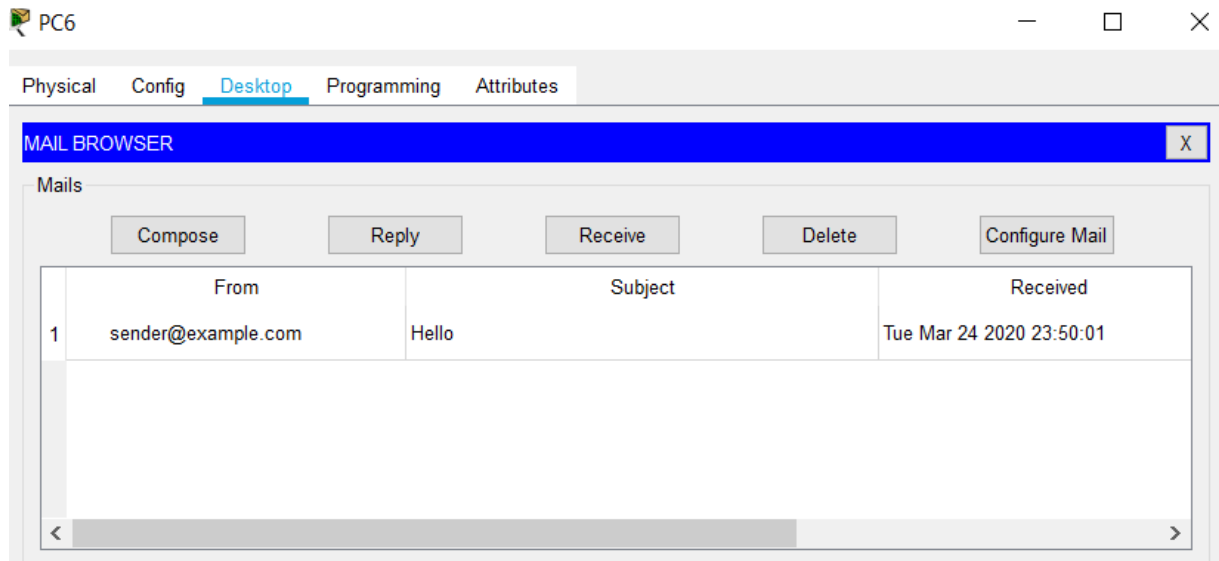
PC6

Physical Config Desktop Programming Attributes

MAIL BROWSER X

Mails

Compose Reply Receive Delete Configure Mail

| | From | Subject | Received |
|---|---|---|---|
| 1 | sender@example.com | Hello | Tue Mar 24 2020 23:50:01 |